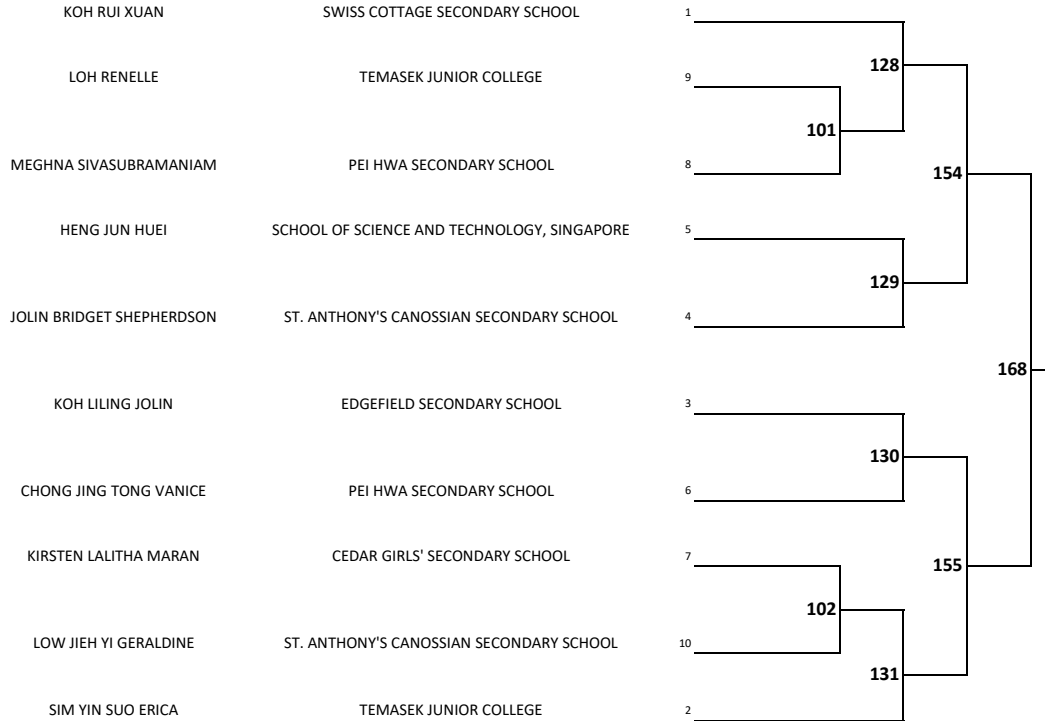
KOH RUI XUAN SWISS COTTAGE SECONDARY SCHOOL 1

LOH RENELLE TEMASEK JUNIOR COLLEGE 9

MEGHNA SIVASUBRAMANIAM PEI HWA SECONDARY SCHOOL 8

HENG JUN HUEI SCHOOL OF SCIENCE AND TECHNOLOGY, SINGAPORE 5

JOLIN BRIDGET SHEPHERDSON ST. ANTHONY'S CANOSSIAN SECONDARY SCHOOL 4

KOH LILING JOLIN EDGEFIELD SECONDARY SCHOOL 3

CHONG JING TONG VANICE PEI HWA SECONDARY SCHOOL 6

KIRSTEN LALITHA MARAN CEDAR GIRLS' SECONDARY SCHOOL 7

LOW JIEH YI GERALDINE ST. ANTHONY'S CANOSSIAN SECONDARY SCHOOL 10

SIM YIN SUO ERICA TEMASEK JUNIOR COLLEGE 2

128

101

154

129

168

130

155

102

131